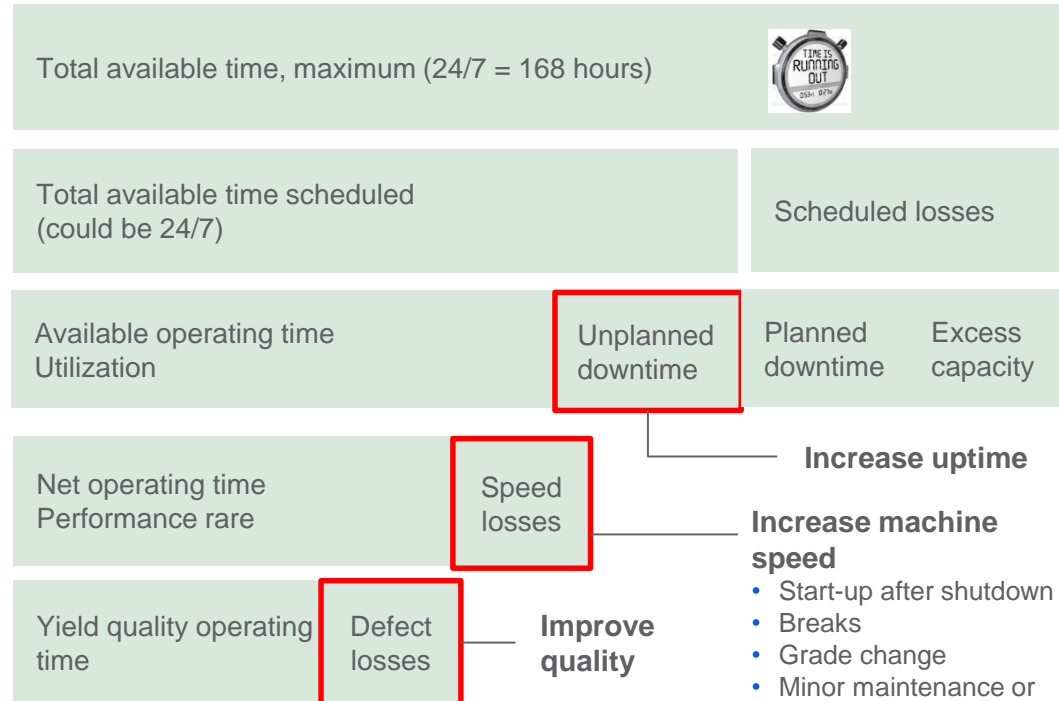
Total available time, maximum (24/7 = 168 hours)

TIME IS RUNNING OUT

Total available time scheduled (could be 24/7)

Scheduled losses

Available operating time Utilization

Unplanned downtime

Planned downtime

Excess capacity

Increase uptime

Net operating time Performance rare

Speed losses

Increase machine speed

- Start-up after shutdown
- Breaks
- Grade change
- Minor maintenance or

Yield quality operating time

Defect losses

Improve quality